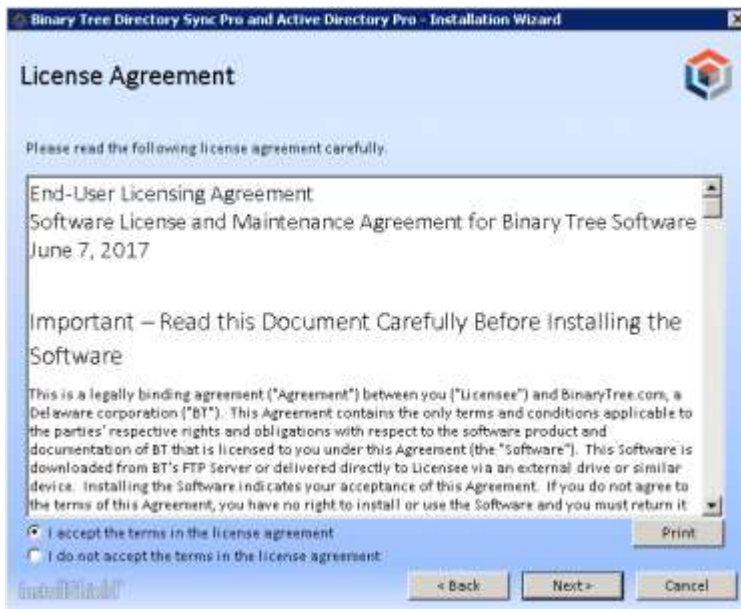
Binary Tree Directory Sync Pro and Active Directory Pro - Installation Wizard

License Agreement

Please read the following license agreement carefully.

End-User Licensing Agreement
Software License and Maintenance Agreement for Binary Tree Software
June 7, 2017

Important – Read this Document Carefully Before Installing the Software

This is a legally binding agreement ("Agreement") between you ("Licensee") and BinaryTree.com, a Delaware corporation ("BT"). This Agreement contains the only terms and conditions applicable to the parties' respective rights and obligations with respect to the software product and documentation of BT that is licensed to you under this Agreement (the "Software"). This Software is downloaded from BT's FTP Server or delivered directly to Licensee via an external drive or similar device. Installing the Software indicates your acceptance of this Agreement. If you do not agree to the terms of this Agreement, you have no right to install or use the Software and you must return it

I accept the terms in the license agreement
I do not accept the terms in the license agreement

Print

InstallShield

< Back
Next >
Cancel